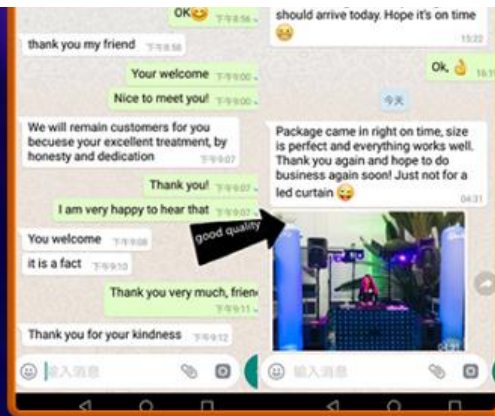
OK😉 下午8:56

thank you my friend 下午8:58

Your welcome 下午9:00

Nice to meet you! 下午9:00

We will remain customers for you becuese your excellent treatment, by honesty and dedication 下午9:07

Thank you! 下午9:07

I am very happy to hear that 下午9:07

You welcome 下午9:08

it is a fact 下午9:10

Thank you very much, frien 下午9:11

Thank you for your kindness 下午9:12

输入消息

should arrive today. Hope it's on time 😓 15:22

Ok, 👌 16:1

今天

Package came in right on time, size is perfect and everything works well. Thank you again and hope to do business again soon! Just not for a led curtain 😜 04:31

good quality

输入消息